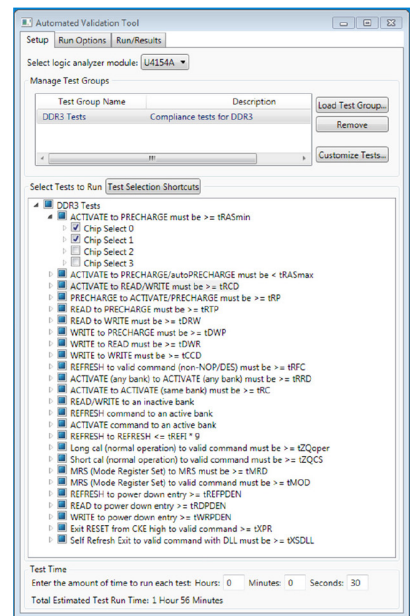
Automated Validation Tool

Setup | Run Options | Run/Results

Select logic analyzer module: U4154A

Manage Test Groups

| Test Group Name | Description |
|---|---|
| DDR3 Tests | Compliance tests for DDR3 |

Load Test Group...
Remove
Customize Tests...

Select Tests to Run | Test Selection Shortcuts

DDR3 Tests
ACTIVATE to PRECHARGE must be >= tRASmin
Chip Select 0
Chip Select 1
Chip Select 2
Chip Select 3
ACTIVATE to PRECHARGE/autoPRECHARGE must be < tRASmax
ACTIVATE to READ/WRITE must be >= tRCD
PRECHARGE to ACTIVATE/PRECHARGE must be >= tRP
READ to PRECHARGE must be >= tRTP
READ to WRITE must be >= tDRW
WRITE to PRECHARGE must be >= tDWP
WRITE to READ must be >= tDWR
WRITE to WRITE must be >= tCCD
REFRESH to valid command (non-NOP/DES) must be >= tRFC
ACTIVATE (any bank) to ACTIVATE (any bank) must be >= tRRD
ACTIVATE to ACTIVATE (same bank) must be >= tRC
READ/WRITE to an inactive bank
REFRESH command to an active bank
ACTIVATE command to an active bank
REFRESH to REFRESH <= tREFI * 9
Long cal (normal operation) to valid command must be >= tZQoper
Short cal (normal operation) to valid command must be >= tZQCS
MRS (Mode Register Set) to MRS must be >= tMRD
MRS (Mode Register Set) to valid command must be >= tMOD
REFRESH to power down entry >= tREFPDEN
READ to power down entry >= tRDPDEN
WRITE to power down entry >= tWRPDEN
Exit RESET from CKE high to valid command >= tXPR
Self Refresh Exit to valid command with DLL must be >= tXSDLL

Test Time
Enter the amount of time to run each test: Hours: 0 Minutes: 0 Seconds: 30
Total Estimated Test Run Time: 1 Hour 56 Minutes